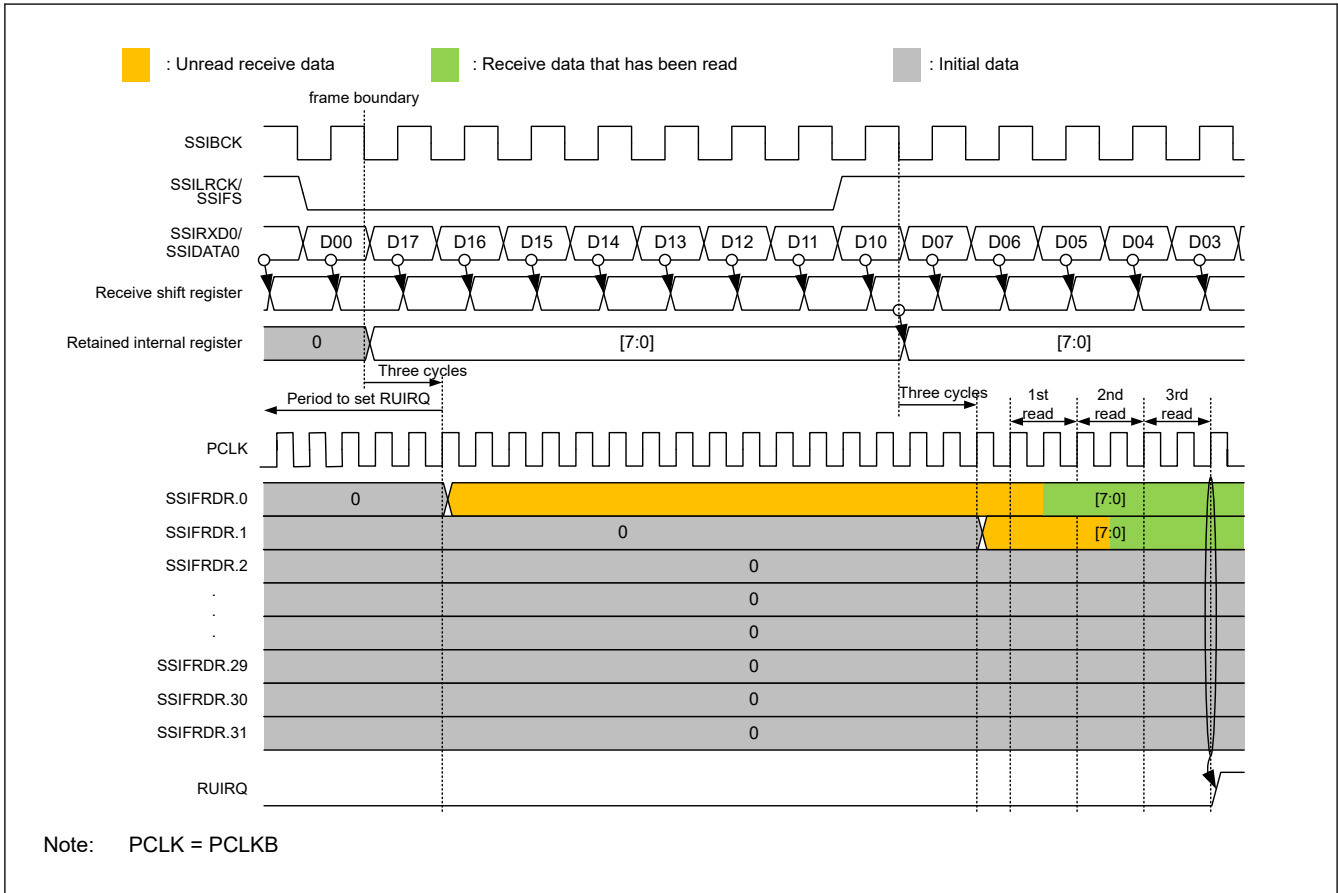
: Unread receive data
: Receive data that has been read
: Initial data

frame boundary

SSIBCK

SSILRCK/
SSIFS

SSIRXD0/
SSIDATA0

D00 D17 D16 D15 D14 D13 D12 D11 D10 D07 D06 D05 D04 D03

Receive shift register

Retained internal register

0

[7:0]

[7:0]

Three cycles

Period to set RUIRQ

Three cycles

1st read

2nd read

3rd read

PCLK

SSIFRDR.0 0 [7:0]

SSIFRDR.1 0 [7:0]

SSIFRDR.2 0

.
.
.

0

0

SSIFRDR.29 0

SSIFRDR.30 0

SSIFRDR.31 0

RUIRQ

Note: PCLK = PCLKB